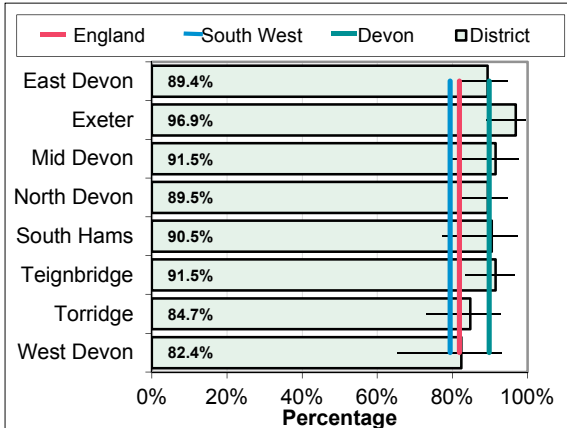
England South West Devon District

East Devon 89.4%
Exeter 96.9%
Mid Devon 91.5%
North Devon 89.5%
South Hams 90.5%
Teignbridge 91.5%
Torridge 84.7%
West Devon 82.4%

0% 20% 40% 60% 80% 100%
Percentage